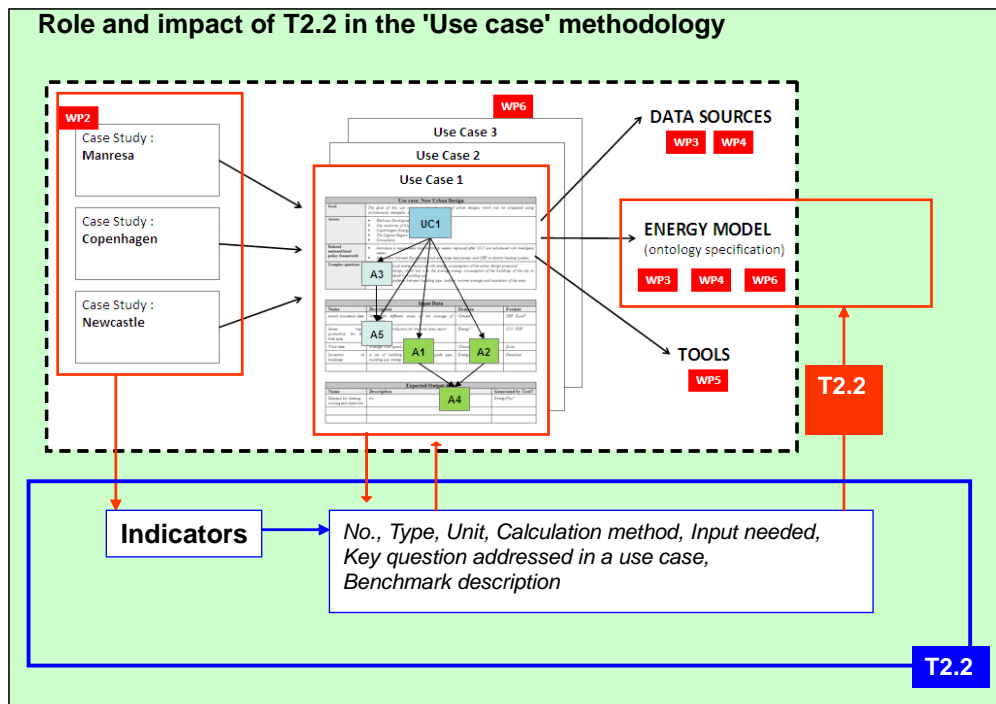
Role and impact of T2.2 in the 'Use case' methodology

WP2

Case Study :
Manresa

Case Study :
Copenhagen

Case Study :
Newcastle

WP6

Use Case 3

Use Case 2

Use Case 1

Use case: New Urban Design

UC1

A3

Input Data

A5

A1

A2

Expected Output

A4

DATA SOURCES

WP3 WP4

ENERGY MODEL
(ontology specification)

WP3 WP4 WP6

TOOLS

WP5

T2.2

Indicators

No., Type, Unit, Calculation method, Input needed, Key question addressed in a use case, Benchmark description

T2.2